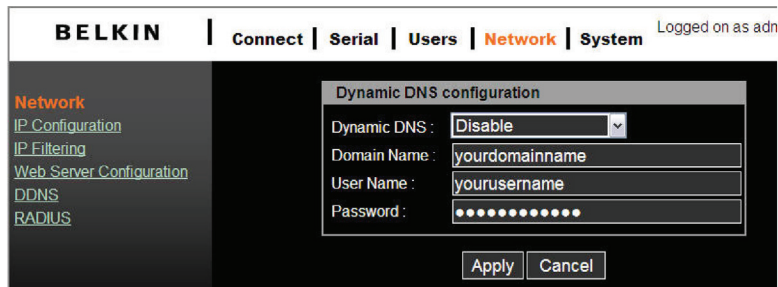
BELKIN | Connect | Serial | Users | Network | System

Logged on as adn

Network
IP Configuration
IP Filtering
Web Server Configuration
DDNS
RADIUS

Dynamic DNS configuration

| | |
|---|---|
| Dynamic DNS : | Disable |
| Domain Name : | yourdomainname |
| User Name : | yourusername |
| Password : | ●●●●●●●●●●●● |

Apply Cancel